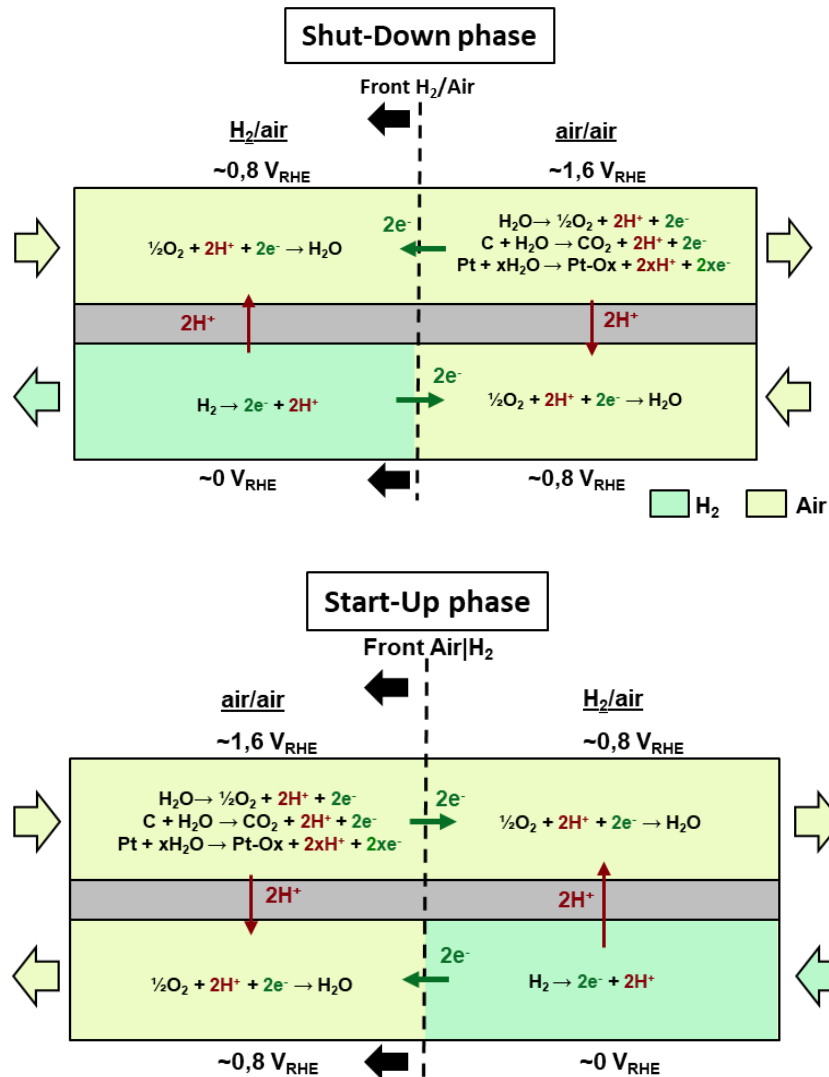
Shut-Down phase

Front $H_2$/Air

$H_2$/air

air/air

~0,8 $V_{RHE}$

~1,6 $V_{RHE}$

2e⁻

$\frac{1}{2}O_2 + 2H^+ + 2e^- \rightarrow H_2O$

$H_2O \rightarrow \frac{1}{2}O_2 + 2H^+ + 2e^-$
$C + H_2O \rightarrow CO_2 + 2H^+ + 2e^-$
$Pt + xH_2O \rightarrow Pt\text{-}Ox + 2xH^+ + 2xe^-$

2H⁺

2H⁺

2e⁻

$H_2 \rightarrow 2e^- + 2H^+$

$\frac{1}{2}O_2 + 2H^+ + 2e^- \rightarrow H_2O$

~0 $V_{RHE}$

~0,8 $V_{RHE}$

$H_2$

Air

Start-Up phase

Front Air|$H_2$

air/air

$H_2$/air

~1,6 $V_{RHE}$

~0,8 $V_{RHE}$

$H_2O \rightarrow \frac{1}{2}O_2 + 2H^+ + 2e^-$
$C + H_2O \rightarrow CO_2 + 2H^+ + 2e^-$
$Pt + xH_2O \rightarrow Pt\text{-}Ox + 2xH^+ + 2xe^-$

2e⁻

$\frac{1}{2}O_2 + 2H^+ + 2e^- \rightarrow H_2O$

2H⁺

2H⁺

2e⁻

$\frac{1}{2}O_2 + 2H^+ + 2e^- \rightarrow H_2O$

$H_2 \rightarrow 2e^- + 2H^+$

~0,8 $V_{RHE}$

~0 $V_{RHE}$